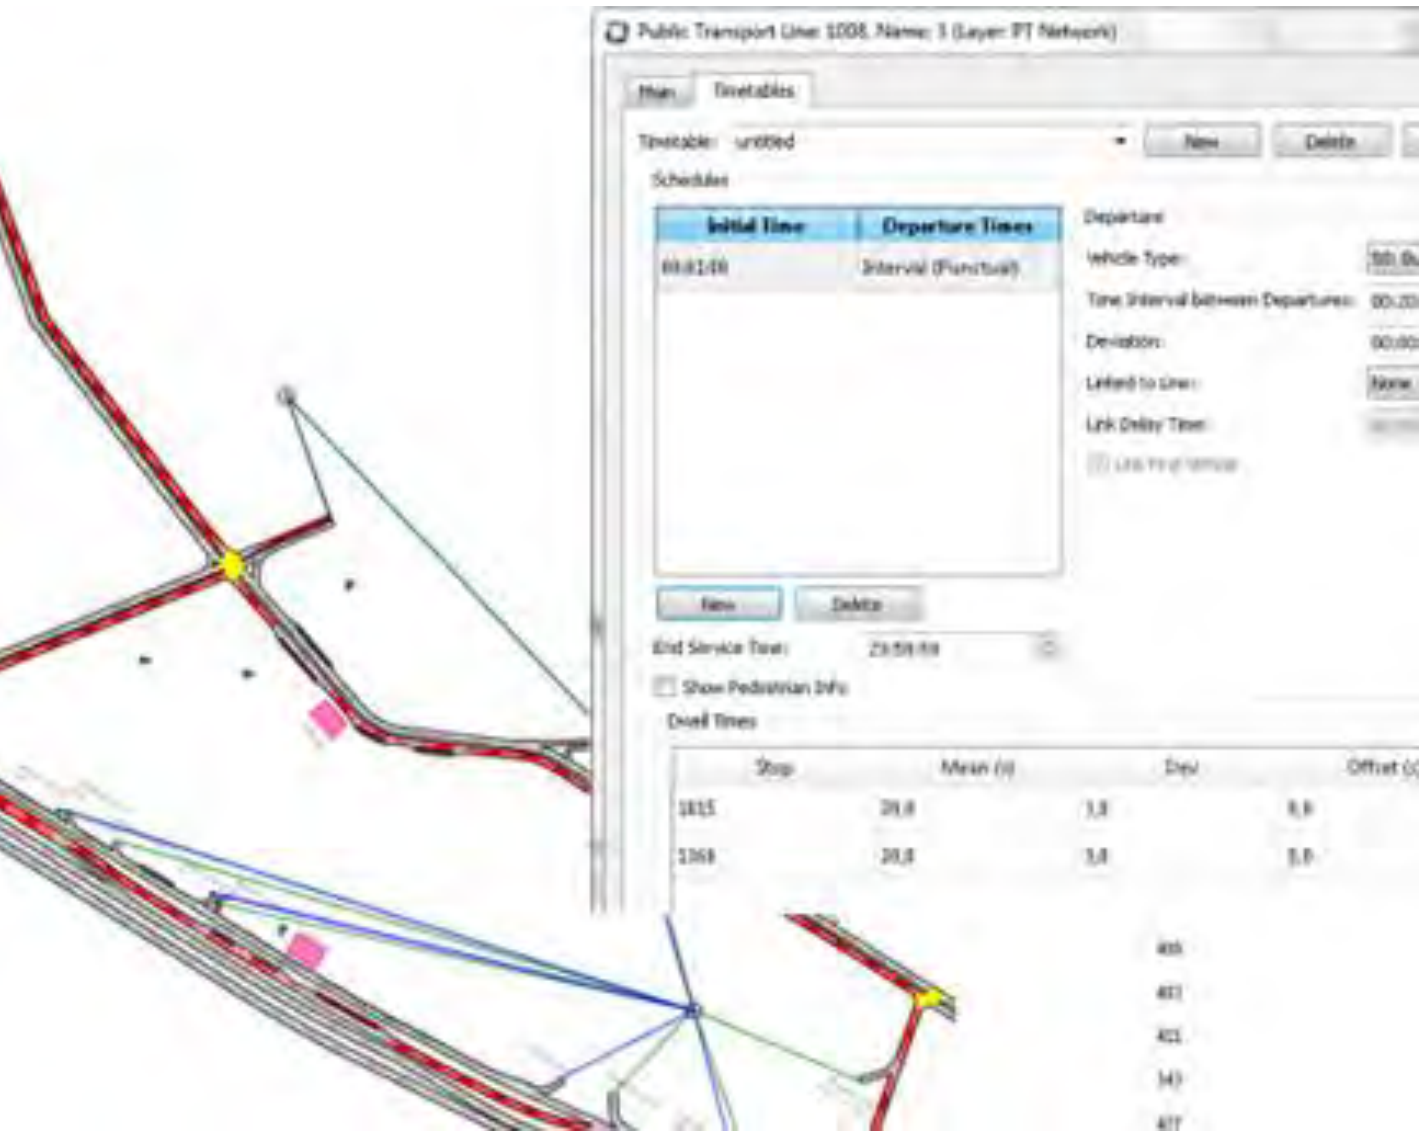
Public Transport Line: 1008, Name: 1 (Layer: PT Network)

Main Timetables

Timetable: untitled New Delete

Schedules

| Initial Time | Departure Times |
|---|---|
| 00:01:00 | Interval (Punctual) |

Departure

Vehicle Type: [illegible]

Time Interval between Departures: 00:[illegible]

Deviation: 00:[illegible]

Linked to Line: None

Link Delay Time: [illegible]

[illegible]

New Delete

End Service Time: 23:59:59

Show Pedestrian Info

Dwell Times

| Stop | Mean (s) | Dev | Offset ([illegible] |
|---|---|---|---|
| 1015 | 20,0 | 1,0 | 0,0 |
| 1368 | 20,0 | 1,0 | 0,0 |

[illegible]
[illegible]
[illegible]
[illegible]
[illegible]